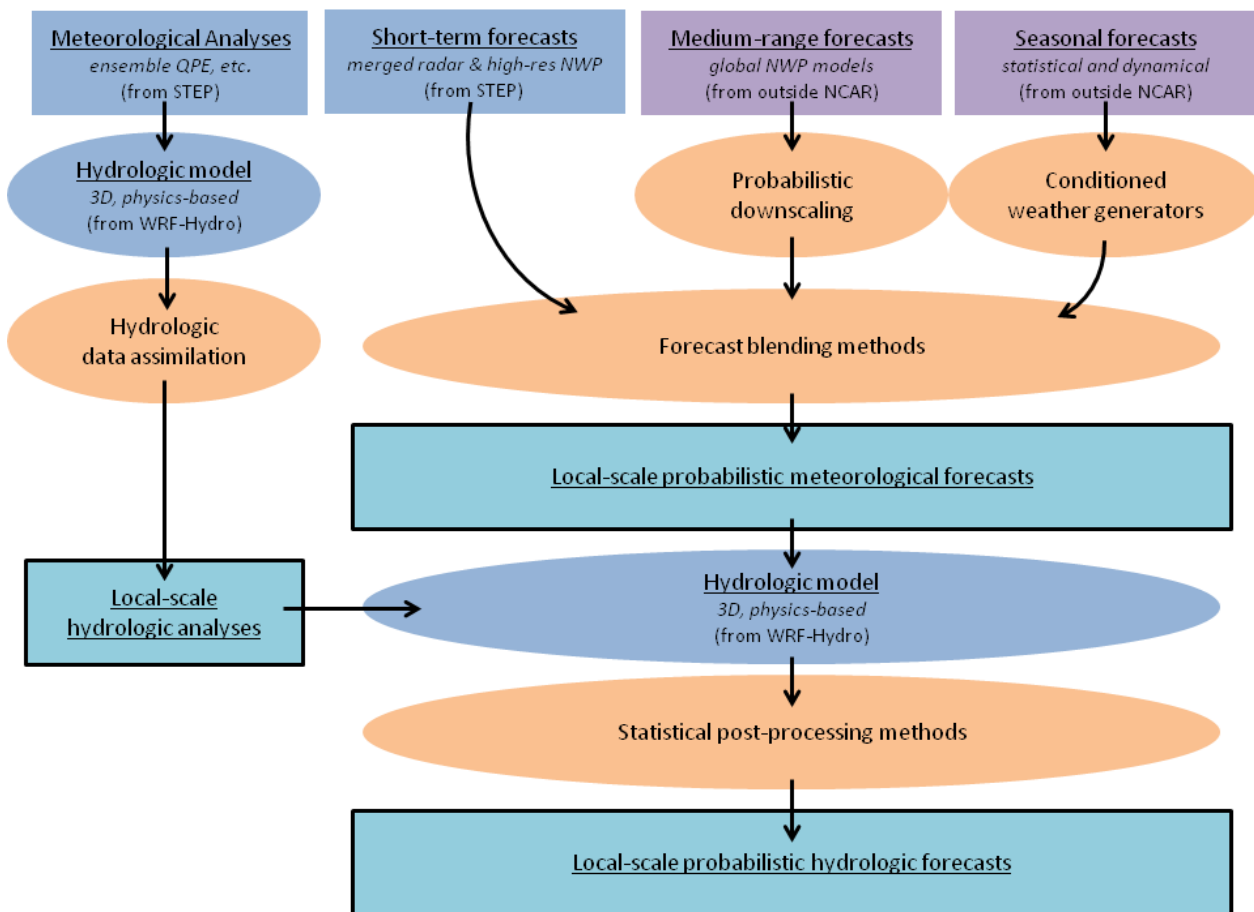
Meteorological Analyses
ensemble QPE, etc.
(from STEP)

Short-term forecasts
merged radar & high-res NWP
(from STEP)

Medium-range forecasts
global NWP models
(from outside NCAR)

Seasonal forecasts
statistical and dynamical
(from outside NCAR)

Hydrologic model
3D, physics-based
(from WRF-Hydro)

Probabilistic downscaling

Conditioned weather generators

Hydrologic data assimilation

Forecast blending methods

Local-scale probabilistic meteorological forecasts

Local-scale hydrologic analyses

Hydrologic model
3D, physics-based
(from WRF-Hydro)

Statistical post-processing methods

Local-scale probabilistic hydrologic forecasts